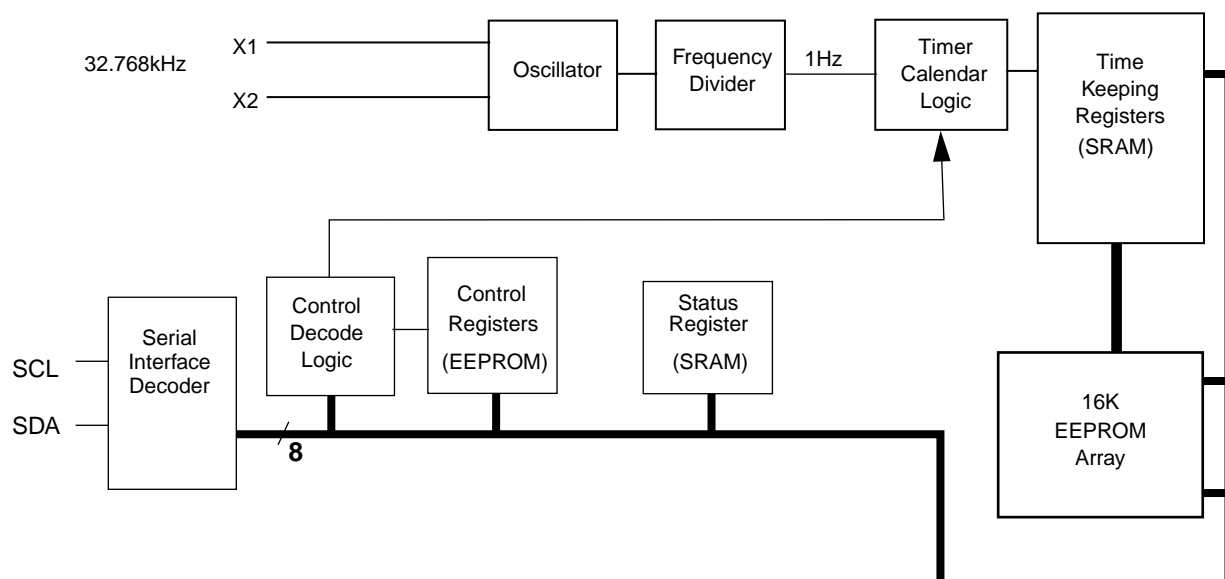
32.768kHz

X1

X2

Oscillator

Frequency Divider

1Hz

Timer Calendar Logic

Time Keeping Registers (SRAM)

Serial Interface Decoder

SCL

SDA

Control Decode Logic

Control Registers (EEPROM)

Status Register (SRAM)

8

16K EEPROM Array